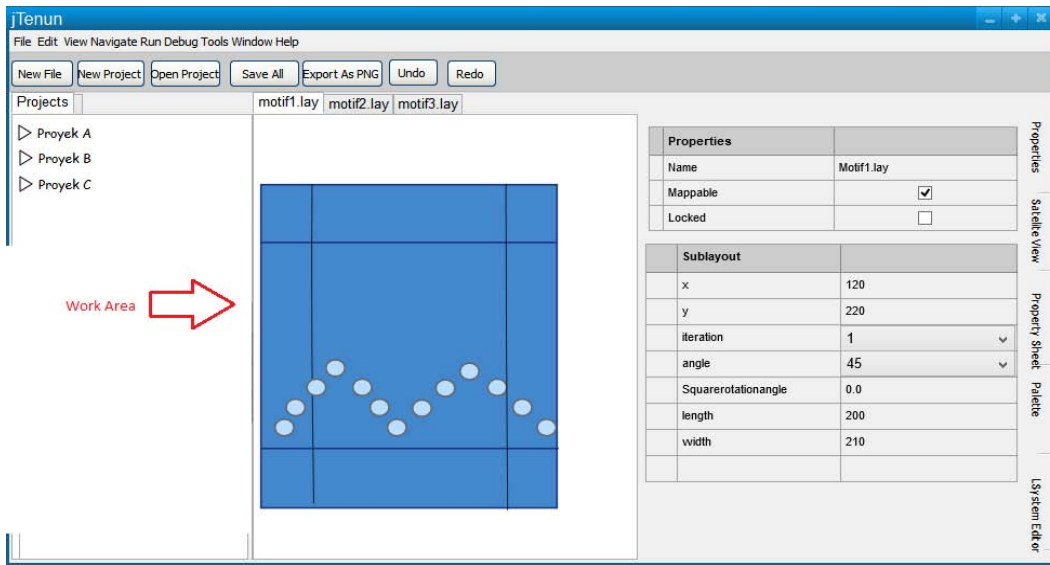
jTenun

File Edit View Navigate Run Debug Tools Window Help

New File | New Project | Open Project | Save All | Export As PNG | Undo | Redo

Projects

▷ Proyek A
▷ Proyek B
▷ Proyek C

motif1.lay | motif2.lay | motif3.lay

Work Area

| Properties | |
|---|---|
| Name | Motif1.lay |
| Mappable | ☑ |
| Locked | ☐ |

| Sublayout | |
|---|---|
| x | 120 |
| y | 220 |
| iteration | 1 |
| angle | 45 |
| Squarerotationangle | 0.0 |
| length | 200 |
| width | 210 |

Properties
Satellite View
Property Sheet
Palette
LSystem Editor